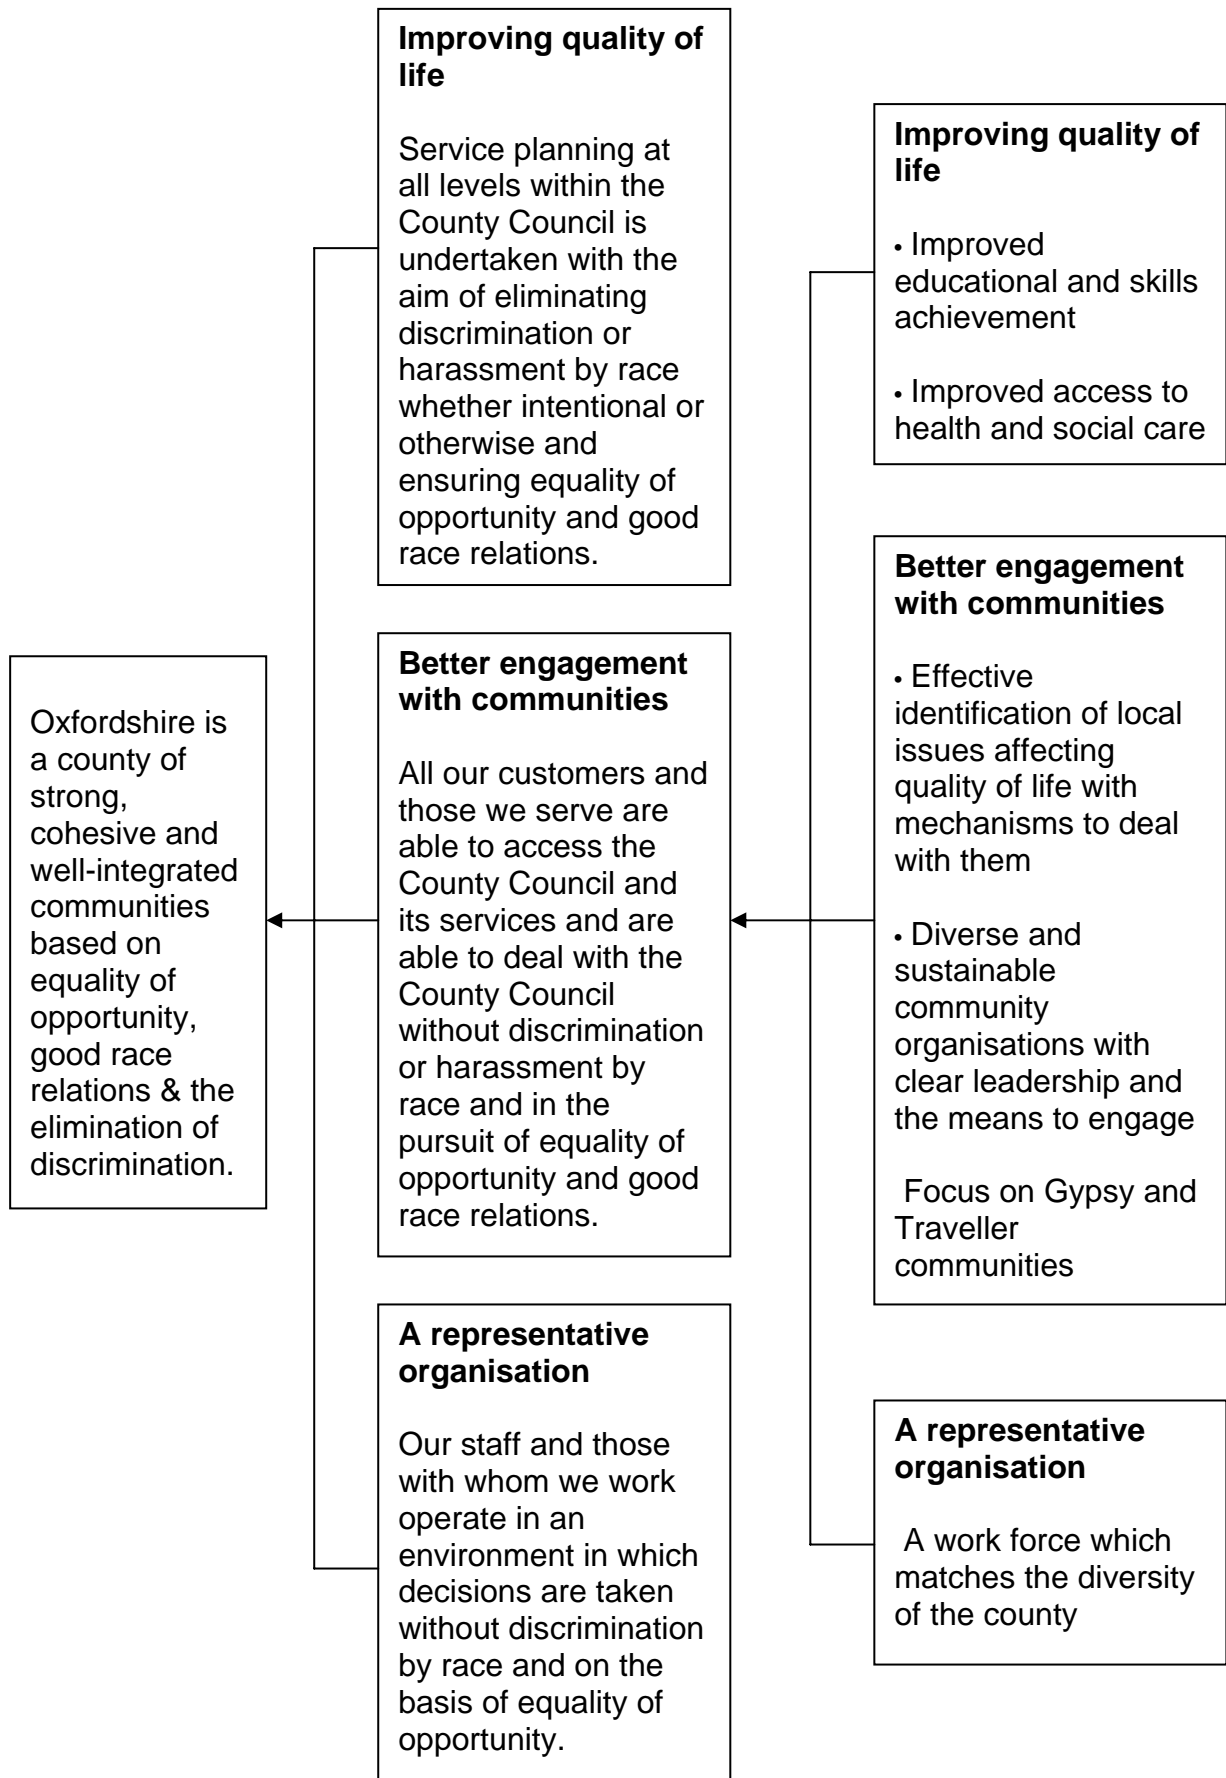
Oxfordshire is a county of strong, cohesive and well-integrated communities based on equality of opportunity, good race relations & the elimination of discrimination.

**Improving quality of life**

Service planning at all levels within the County Council is undertaken with the aim of eliminating discrimination or harassment by race whether intentional or otherwise and ensuring equality of opportunity and good race relations.

**Better engagement with communities**

All our customers and those we serve are able to access the County Council and its services and are able to deal with the County Council without discrimination or harassment by race and in the pursuit of equality of opportunity and good race relations.

**A representative organisation**

Our staff and those with whom we work operate in an environment in which decisions are taken without discrimination by race and on the basis of equality of opportunity.

**Improving quality of life**

• Improved educational and skills achievement

• Improved access to health and social care

**Better engagement with communities**

• Effective identification of local issues affecting quality of life with mechanisms to deal with them

• Diverse and sustainable community organisations with clear leadership and the means to engage

Focus on Gypsy and Traveller communities

**A representative organisation**

A work force which matches the diversity of the county